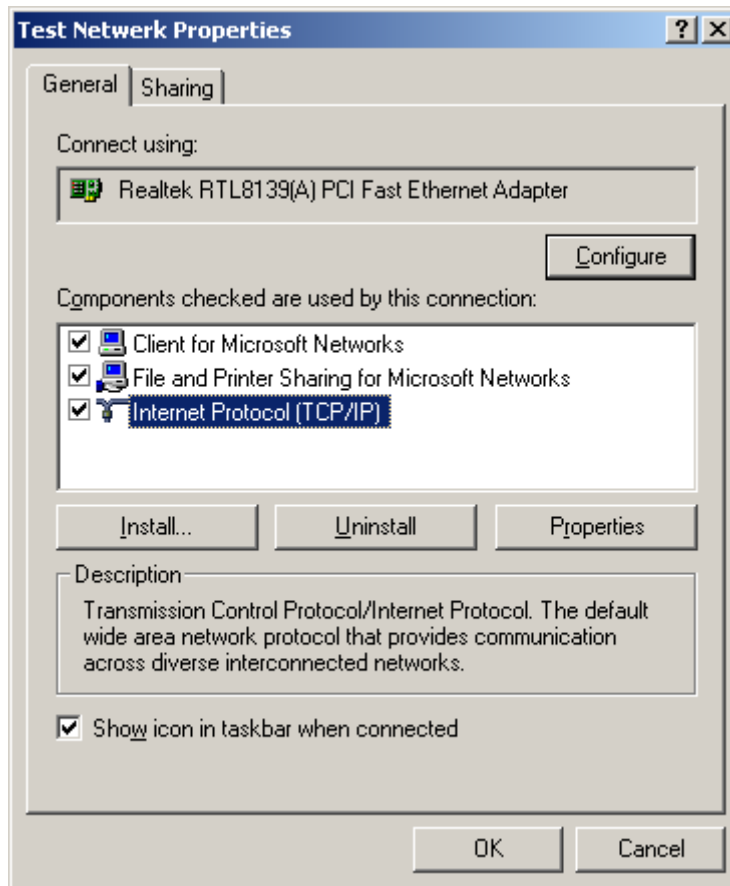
Test Netwerk Properties

?

X

General

Sharing

Connect using:

Realtek RTL8139(A) PCI Fast Ethernet Adapter

Configure

Components checked are used by this connection:

Client for Microsoft Networks

File and Printer Sharing for Microsoft Networks

Internet Protocol (TCP/IP)

Install...

Uninstall

Properties

Description

Transmission Control Protocol/Internet Protocol. The default wide area network protocol that provides communication across diverse interconnected networks.

Show icon in taskbar when connected

OK

Cancel